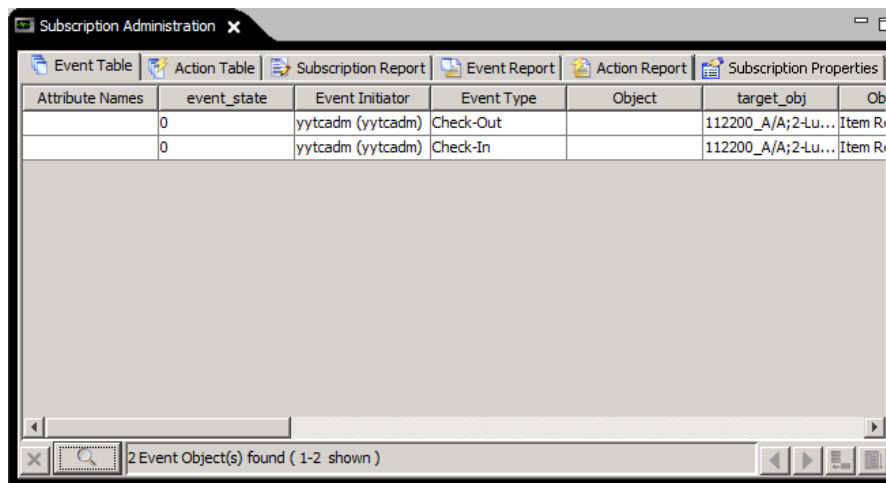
Subscription Administration

Event Table | Action Table | Subscription Report | Event Report | Action Report | Subscription Properties

| Attribute Names | event_state | Event Initiator | Event Type | Object | target_obj | Ob |
|---|---|---|---|---|---|---|
| | 0 | yytcadm (yytcadm) | Check-Out | | 112200_A/A;2-Lu... | Item R |
| | 0 | yytcadm (yytcadm) | Check-In | | 112200_A/A;2-Lu... | Item R |

2 Event Object(s) found ( 1-2 shown )